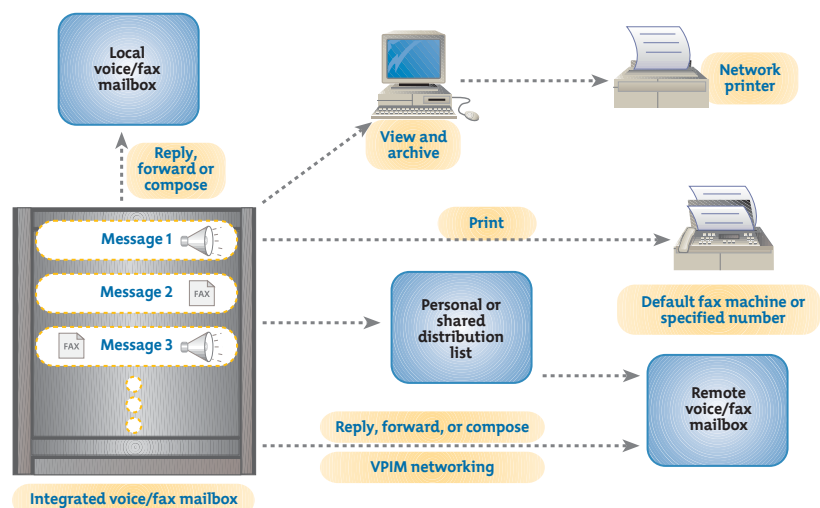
Local voice/fax mailbox

Reply, forward or compose

View and archive

Network printer

Message 1

Message 2

FAX

FAX

Message 3

Print

Default fax machine or specified number

Personal or shared distribution list

Remote voice/fax mailbox

Reply, forward, or compose

VPIM networking

Integrated voice/fax mailbox